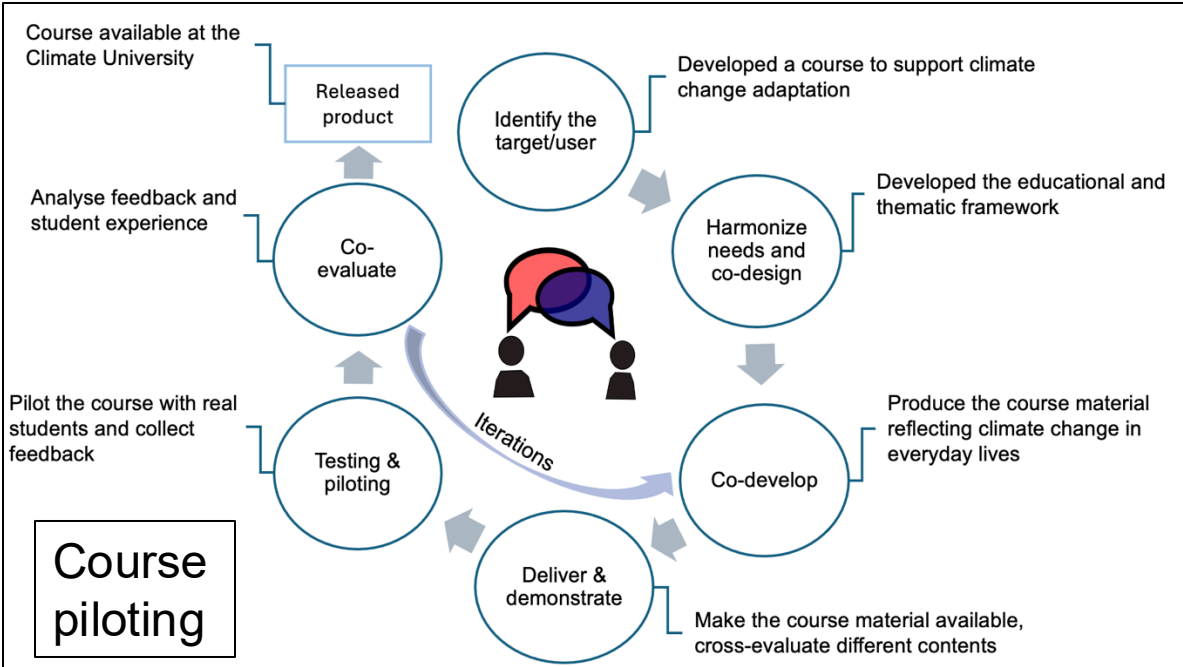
Course available at the Climate University

Released product

Identify the target/user

Developed a course to support climate change adaptation

Harmonize needs and co-design

Developed the educational and thematic framework

Analyse feedback and student experience

Co-evaluate

Iterations

Co-develop

Produce the course material reflecting climate change in everyday lives

Pilot the course with real students and collect feedback

Testing & piloting

Deliver & demonstrate

Make the course material available, cross-evaluate different contents

Course piloting